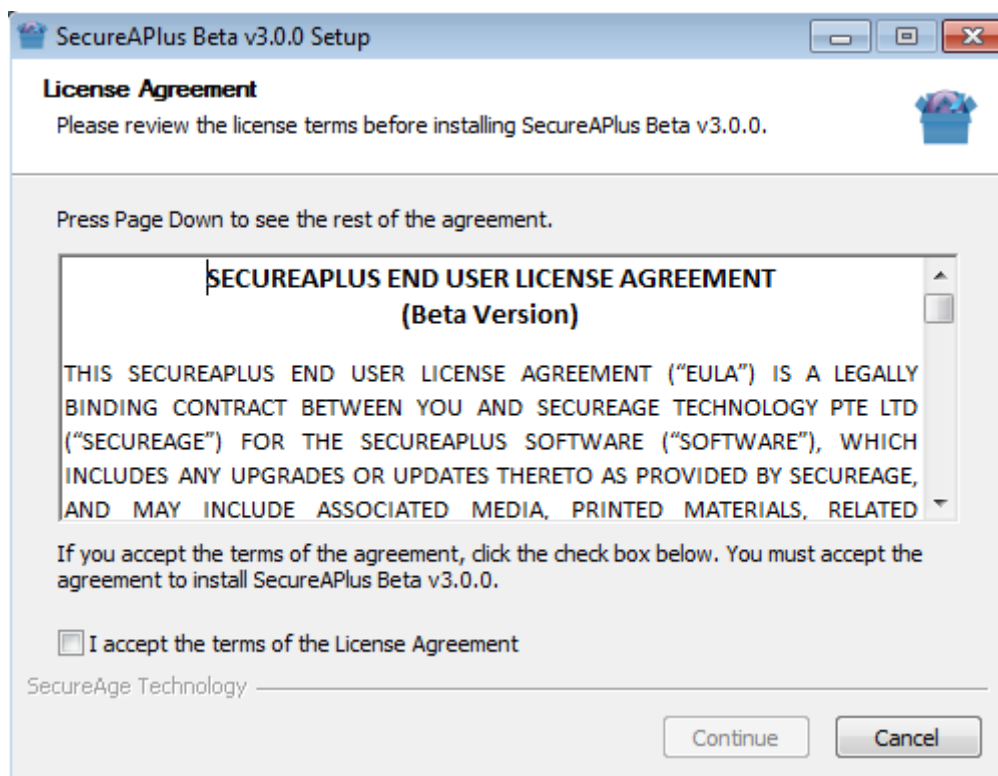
SecureAPlus Beta v3.0.0 Setup

License Agreement
Please review the license terms before installing SecureAPlus Beta v3.0.0.

Press Page Down to see the rest of the agreement.

SECUREAPLUS END USER LICENSE AGREEMENT
(Beta Version)

THIS SECUREAPLUS END USER LICENSE AGREEMENT ("EULA") IS A LEGALLY BINDING CONTRACT BETWEEN YOU AND SECUREAGE TECHNOLOGY PTE LTD ("SECUREAGE") FOR THE SECUREAPLUS SOFTWARE ("SOFTWARE"), WHICH INCLUDES ANY UPGRADES OR UPDATES THERETO AS PROVIDED BY SECUREAGE, AND MAY INCLUDE ASSOCIATED MEDIA, PRINTED MATERIALS, RELATED

If you accept the terms of the agreement, click the check box below. You must accept the agreement to install SecureAPlus Beta v3.0.0.

I accept the terms of the License Agreement

SecureAge Technology

Continue

Cancel